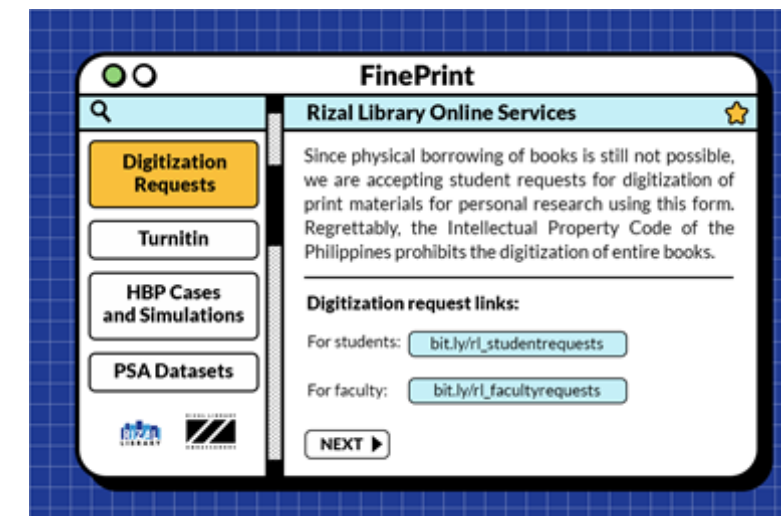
FinePrint

Digitization Requests

Turnitin

HBP Cases and Simulations

PSA Datasets

Rizal Library Online Services

Since physical borrowing of books is still not possible, we are accepting student requests for digitization of print materials for personal research using this form. Regrettably, the Intellectual Property Code of the Philippines prohibits the digitization of entire books.

Digitization request links:

For students: bit.ly/rl_studentrequests

For faculty: bit.ly/rl_facultyrequests

NEXT